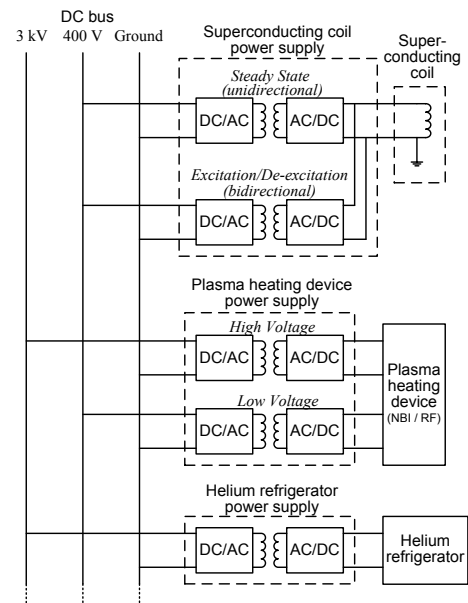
DC bus
3 kV 400 V Ground

Superconducting coil power supply

Superconducting coil

Steady State (unidirectional)

DC/AC AC/DC

Excitation/De-excitation (bidirectional)

DC/AC AC/DC

Plasma heating device power supply

High Voltage

DC/AC AC/DC

Low Voltage

DC/AC AC/DC

Plasma heating device (NBI / RF)

Helium refrigerator power supply

DC/AC AC/DC

Helium refrigerator